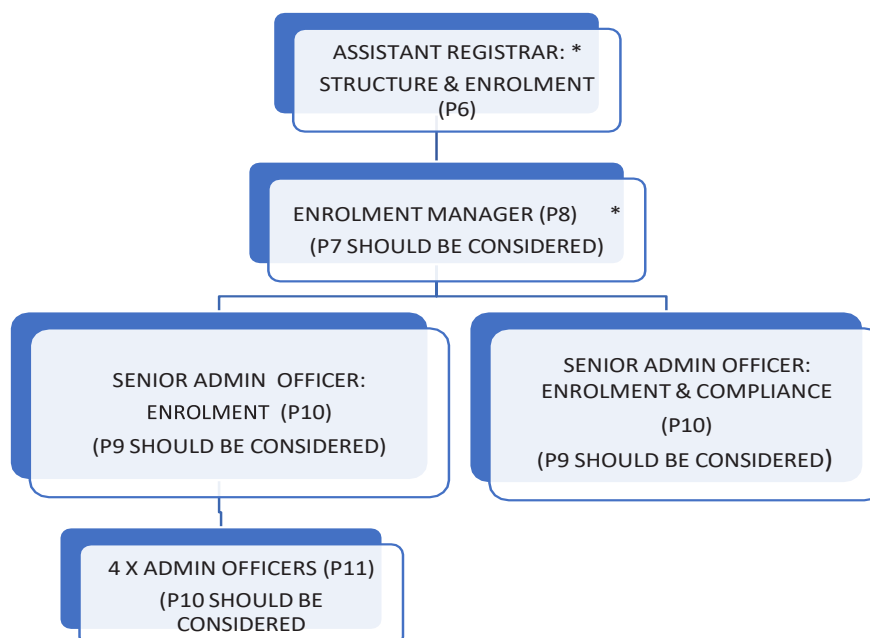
ASSISTANT REGISTRAR: *
STRUCTURE & ENROLMENT
(P6)

ENROLMENT MANAGER (P8) *
(P7 SHOULD BE CONSIDERED)

SENIOR ADMIN OFFICER:
ENROLMENT (P10)
(P9 SHOULD BE CONSIDERED)

SENIOR ADMIN OFFICER:
ENROLMENT & COMPLIANCE
(P10)
(P9 SHOULD BE CONSIDERED)

4 X ADMIN OFFICERS (P11)
(P10 SHOULD BE
CONSIDERED